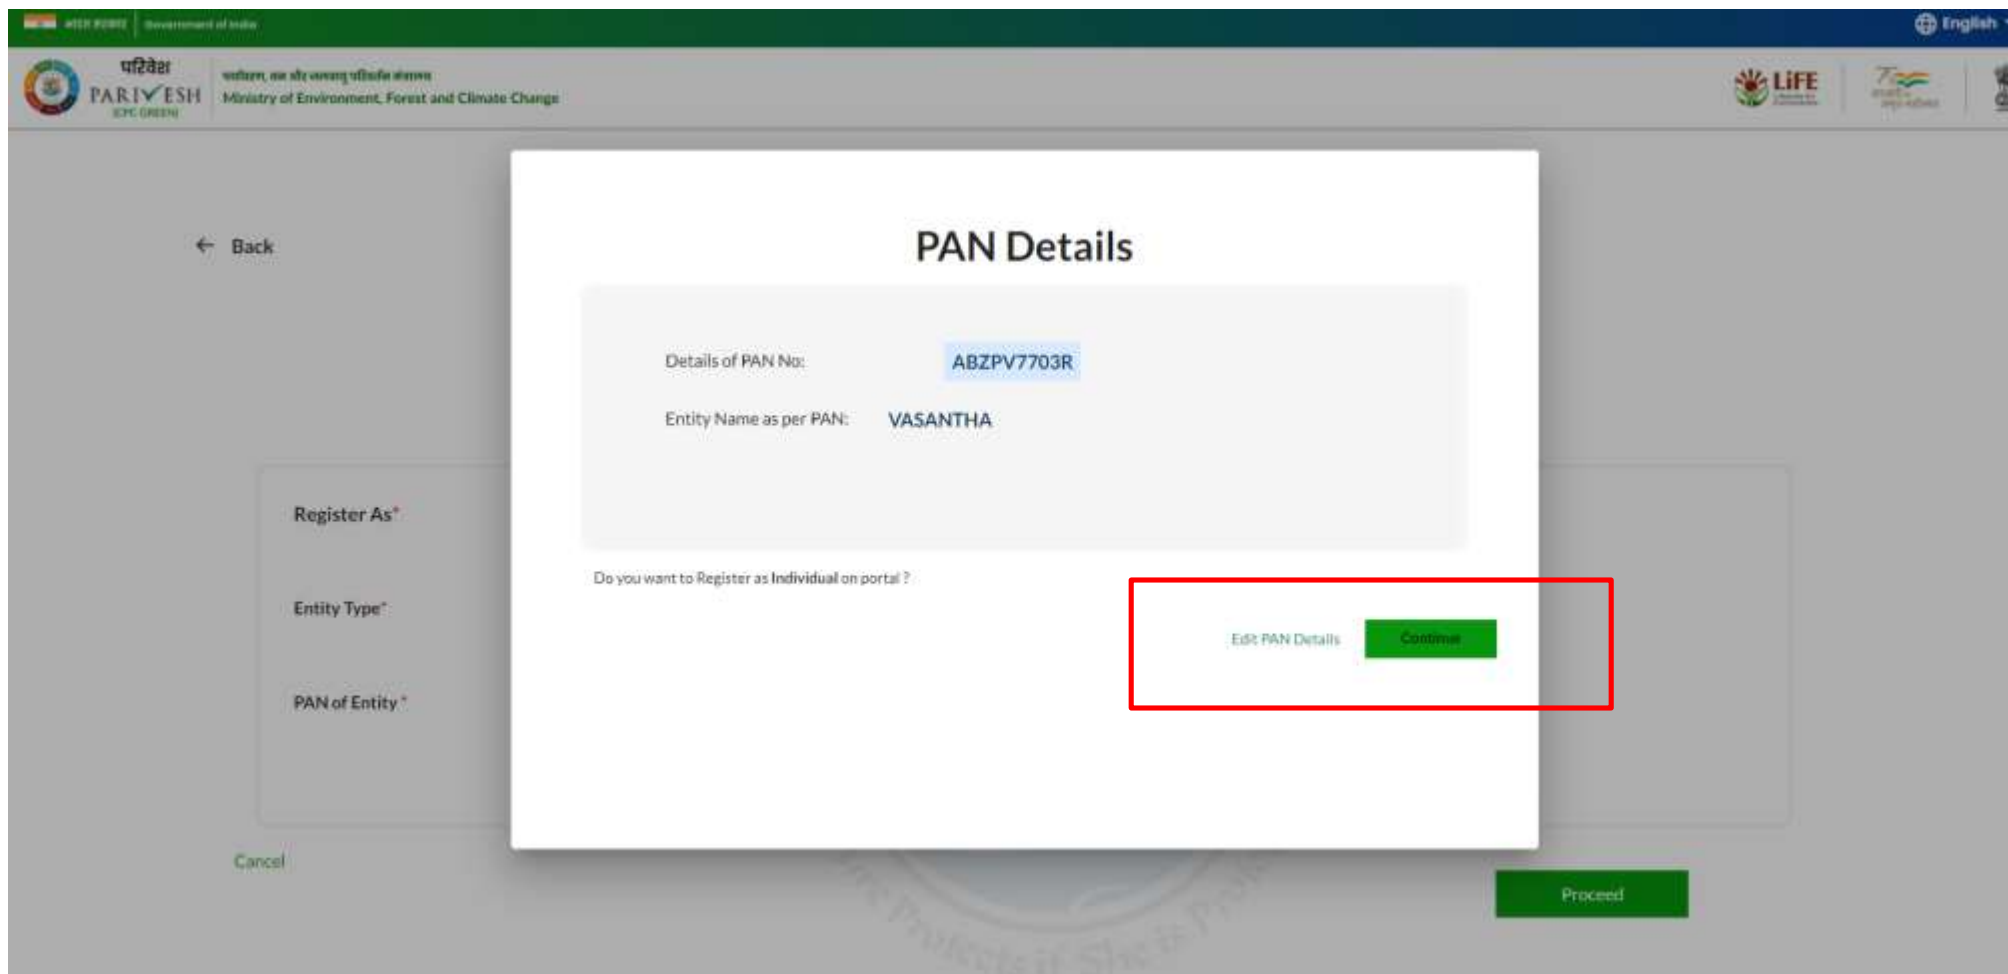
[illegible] | Government of India

English

परिवेश PARIVESH (CPC GREEN)

पर्यावरण, वन और जलवायु परिवर्तन मंत्रालय
Ministry of Environment, Forest and Climate Change

LiFE

Back

PAN Details

Details of PAN No: ABZPV7703R

Entity Name as per PAN: VASANTHA

Do you want to Register as **Individual** on portal ?

Edit PAN Details

Continue

Register As*

Entity Type*

PAN of Entity *

Cancel

Proceed